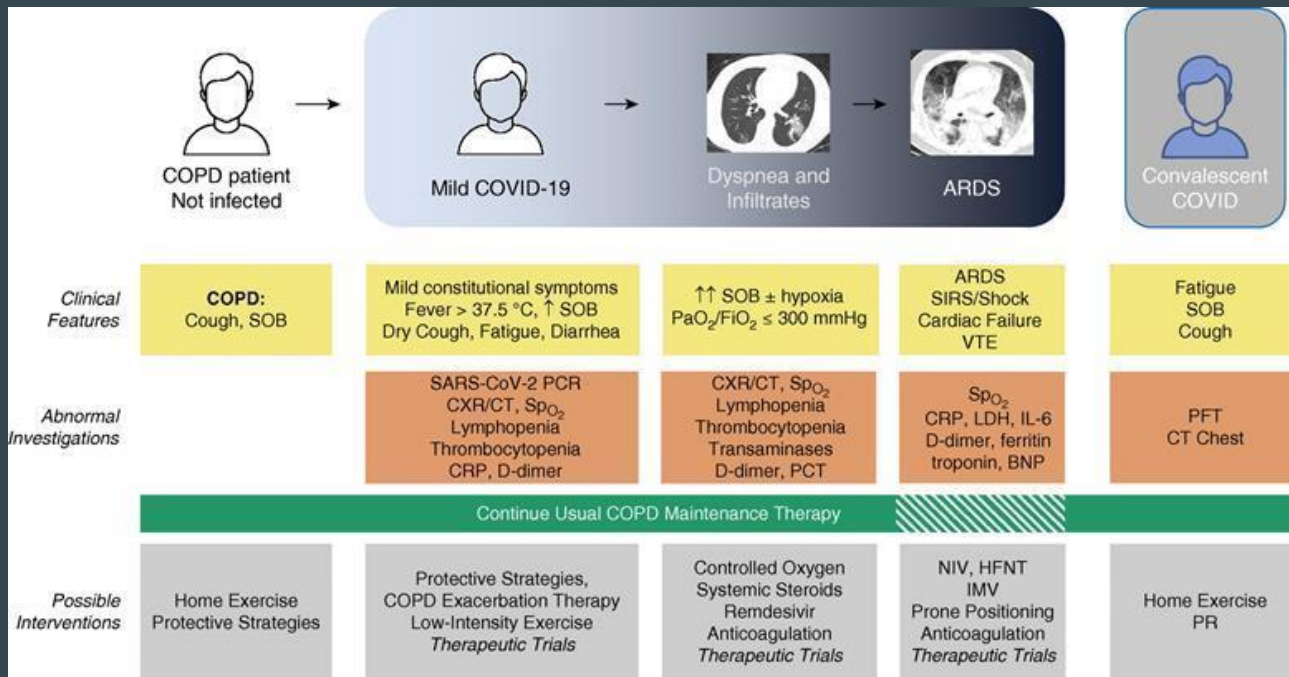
COPD patient Not infected

Mild COVID-19

Dyspnea and Infiltrates

ARDS

Convalescent COVID

| | | | | | |
|---|---|---|---|---|---|
| Clinical Features | COPD: Cough, SOB | Mild constitutional symptoms Fever > 37.5 °C, ↑ SOB Dry Cough, Fatigue, Diarrhea | ↑↑ SOB ± hypoxia $PaO_2/FiO_2 \leq 300$ mmHg | ARDS SIRS/Shock Cardiac Failure VTE | Fatigue SOB Cough |
| Abnormal Investigations | | SARS-CoV-2 PCR CXR/CT, $Sp_{O_2}$ Lymphopenia Thrombocytopenia CRP, D-dimer | CXR/CT, $Sp_{O_2}$ Lymphopenia Thrombocytopenia Transaminases D-dimer, PCT | $Sp_{O_2}$ CRP, LDH, IL-6 D-dimer, ferritin troponin, BNP | PFT CT Chest |

Continue Usual COPD Maintenance Therapy

| | | | | | |
|---|---|---|---|---|---|
| Possible Interventions | Home Exercise Protective Strategies | Protective Strategies, COPD Exacerbation Therapy Low-Intensity Exercise *Therapeutic Trials* | Controlled Oxygen Systemic Steroids Remdesivir Anticoagulation *Therapeutic Trials* | NIV, HFNT IMV Prone Positioning Anticoagulation *Therapeutic Trials* | Home Exercise PR |